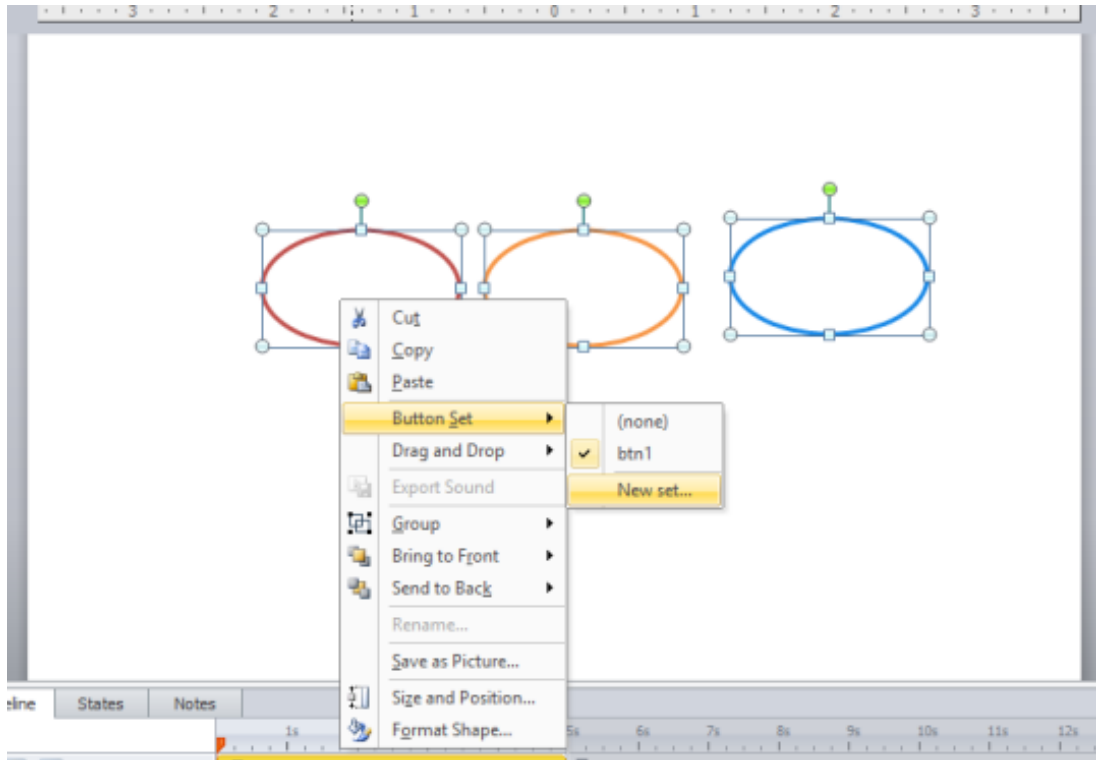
3 2 1 0 1 2 3

Cut
Copy
Paste
Button Set
Drag and Drop
Export Sound
Group
Bring to Front
Send to Back
Rename...
Save as Picture...
Size and Position...
Format Shape...

(none)
btn1
New set...

eline States Notes

1s 5s 6s 7s 8s 9s 10s 11s 12s